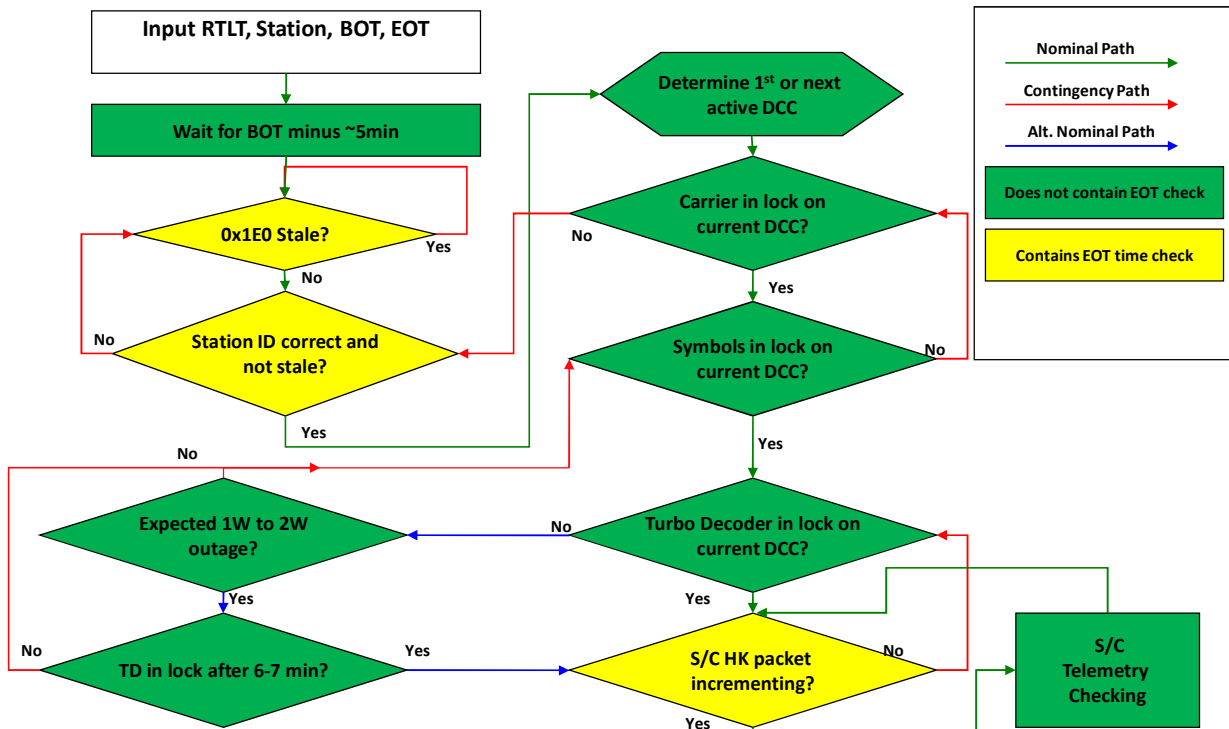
Input RTLT, Station, BOT, EOT

Wait for BOT minus ~5min

0x1E0 Stale?

Yes

No

No

Station ID correct and not stale?

Yes

Determine 1$^{st}$ or next active DCC

Carrier in lock on current DCC?

No

Yes

Symbols in lock on current DCC?

No

Yes

No

Expected 1W to 2W outage?

No

Turbo Decoder in lock on current DCC?

Yes

Yes

No

TD in lock after 6-7 min?

Yes

S/C HK packet incrementing?

No

Yes

S/C Telemetry Checking

Nominal Path

Contingency Path

Alt. Nominal Path

Does not contain EOT check

Contains EOT time check